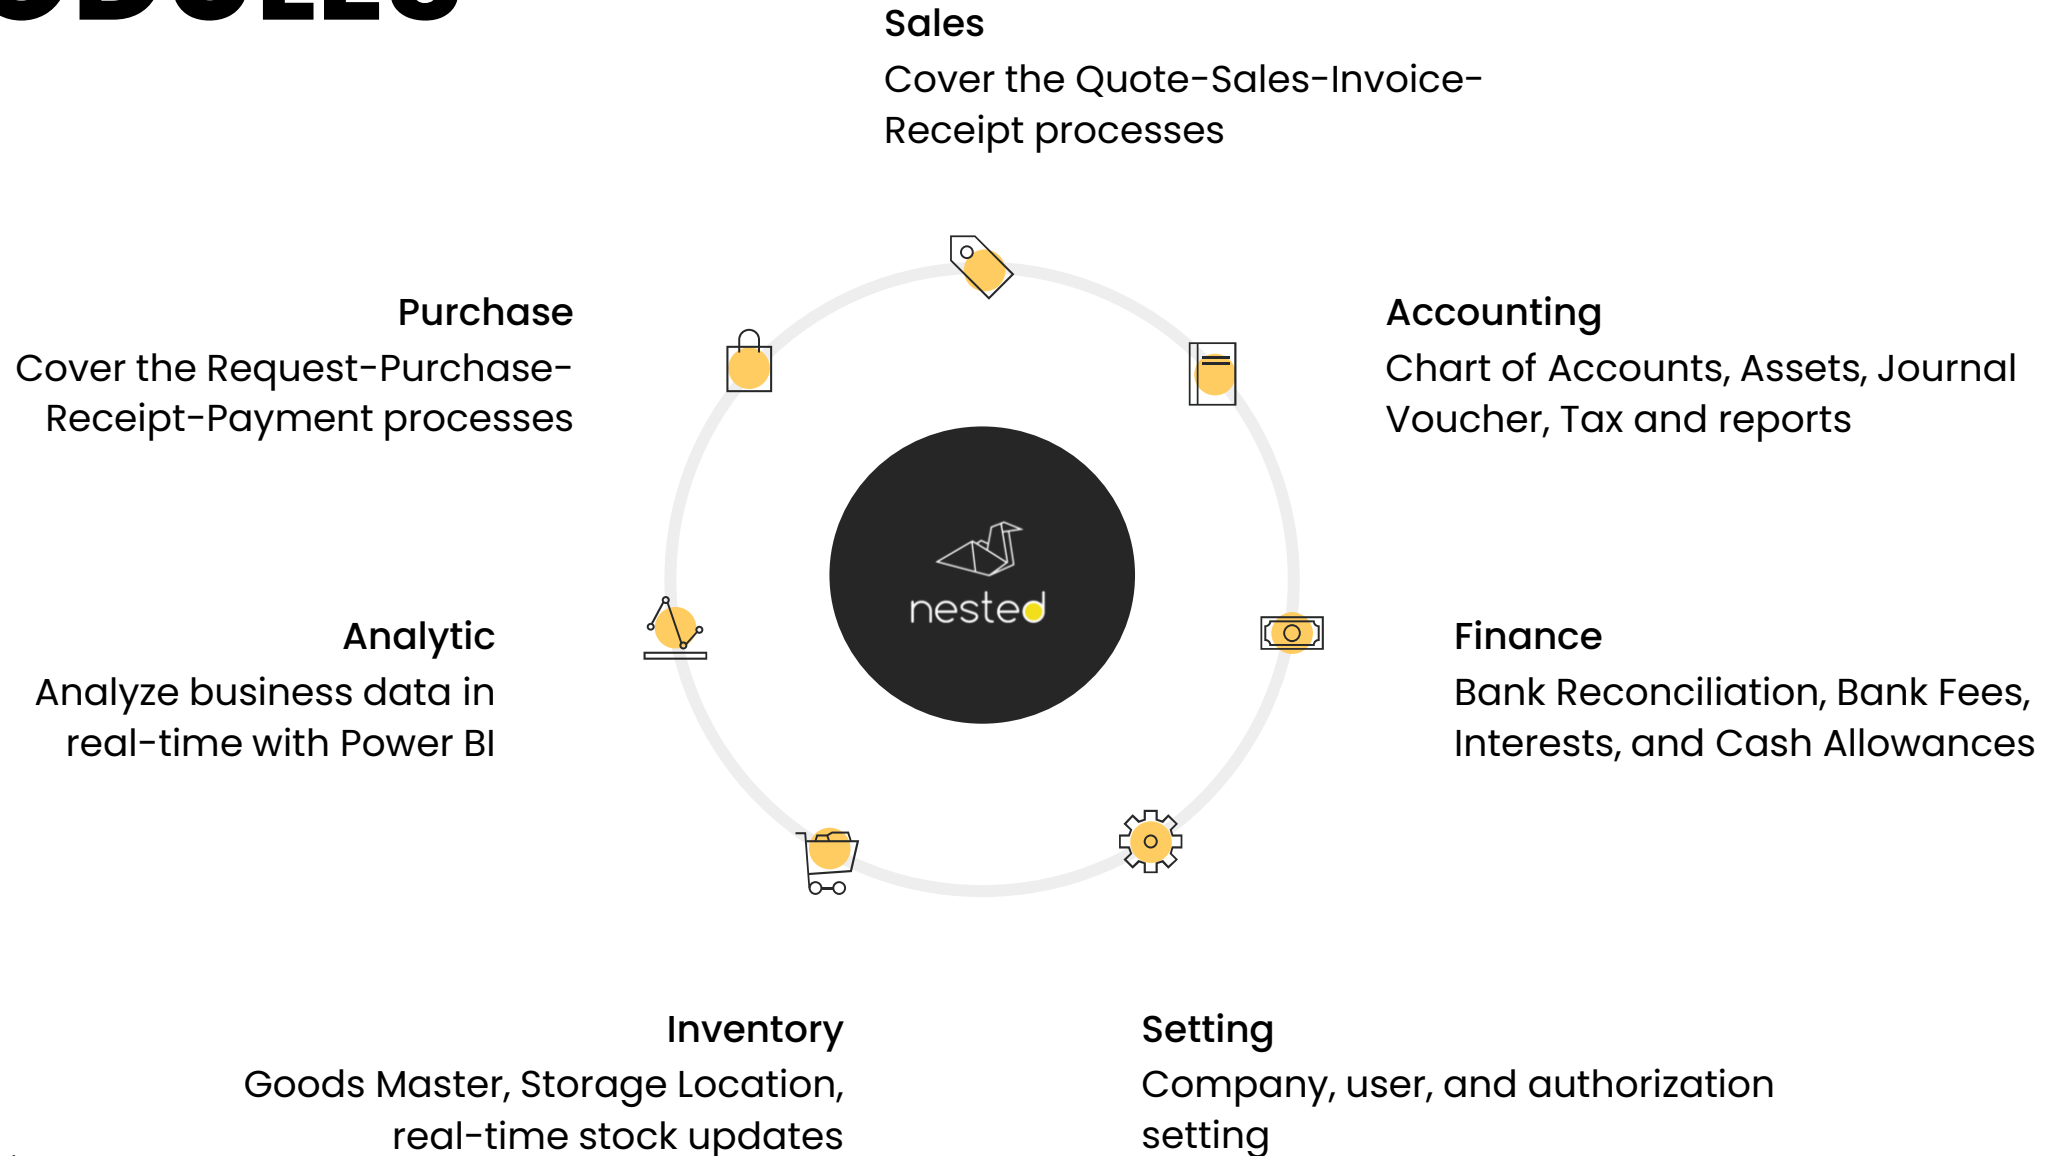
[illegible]

Sales
Cover the Quote-Sales-Invoice-Receipt processes

Purchase
Cover the Request-Purchase-Receipt-Payment processes

Accounting
Chart of Accounts, Assets, Journal Voucher, Tax and reports

nested

Analytic
Analyze business data in real-time with Power BI

Finance
Bank Reconciliation, Bank Fees, Interests, and Cash Allowances

Inventory
Goods Master, Storage Location, real-time stock updates

Setting
Company, user, and authorization setting